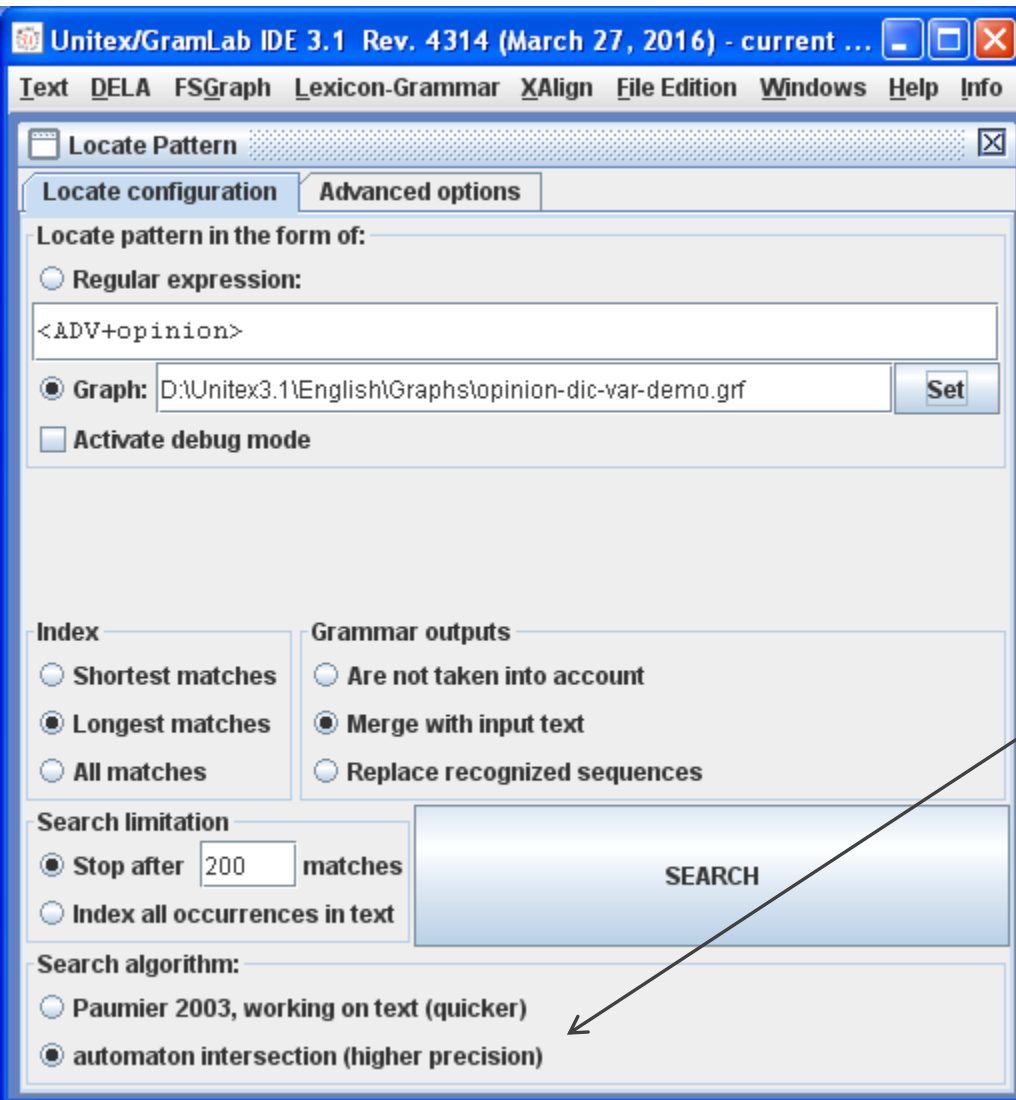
Unitex/GramLab IDE 3.1 Rev. 4314 (March 27, 2016) - current ...

Text DELA FSGraph Lexicon-Grammar XAlign File Edition Windows Help Info

Locate Pattern

Locate configuration Advanced options

Locate pattern in the form of:

Regular expression:

<ADV+opinion>

Graph: D:\Unitex3.1\English\Graphs\opinion-dic-var-demo.grf Set

Activate debug mode

Index

Shortest matches

Longest matches

All matches

Grammar outputs

Are not taken into account

Merge with input text

Replace recognized sequences

Search limitation

Stop after 200 matches

Index all occurrences in text

SEARCH

Search algorithm:

Paumier 2003, working on text (quicker)

automaton intersection (higher precision)